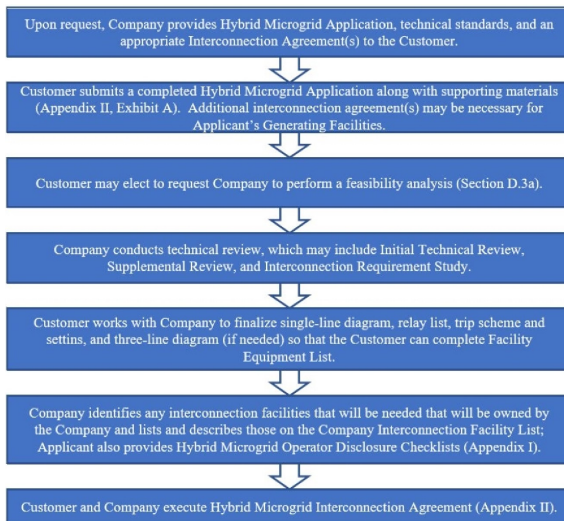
Upon request, Company provides Hybrid Microgrid Application, technical standards, and an appropriate Interconnection Agreement(s) to the Customer.

Customer submits a completed Hybrid Microgrid Application along with supporting materials (Appendix II, Exhibit A). Additional interconnection agreement(s) may be necessary for Applicant's Generating Facilities.

Customer may elect to request Company to perform a feasibility analysis (Section D.3a).

Company conducts technical review, which may include Initial Technical Review, Supplemental Review, and Interconnection Requirement Study.

Customer works with Company to finalize single-line diagram, relay list, trip scheme and settins, and three-line diagram (if needed) so that the Customer can complete Facility Equipment List.

Company identifies any interconnection facilities that will be needed that will be owned by the Company and lists and describes those on the Company Interconnection Facility List; Applicant also provides Hybrid Microgrid Operator Disclosure Checklists (Appendix I).

Customer and Company execute Hybrid Microgrid Interconnection Agreement (Appendix II).